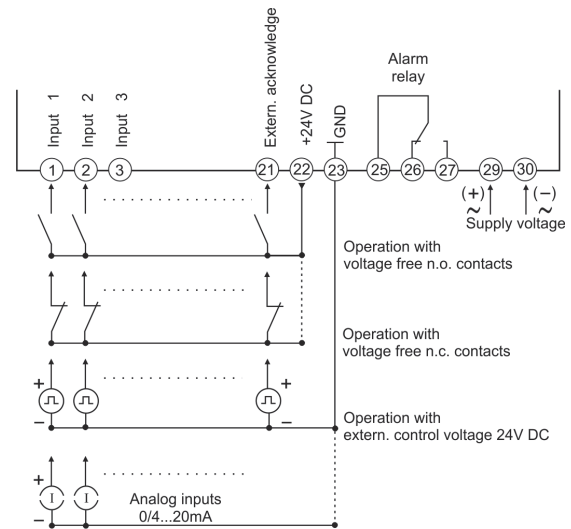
Input 1
Input 2
Input 3
Extern. acknowledge
+24V DC
GND
Alarm relay

1 2 3 21 22 23 25 26 27 29 30

(+) (−)
~ ~
Supply voltage

Operation with voltage free n.o. contacts

Operation with voltage free n.c. contacts

+
−
+
−
Operation with extern. control voltage 24V DC

+
−
Analog inputs 0/4...20mA